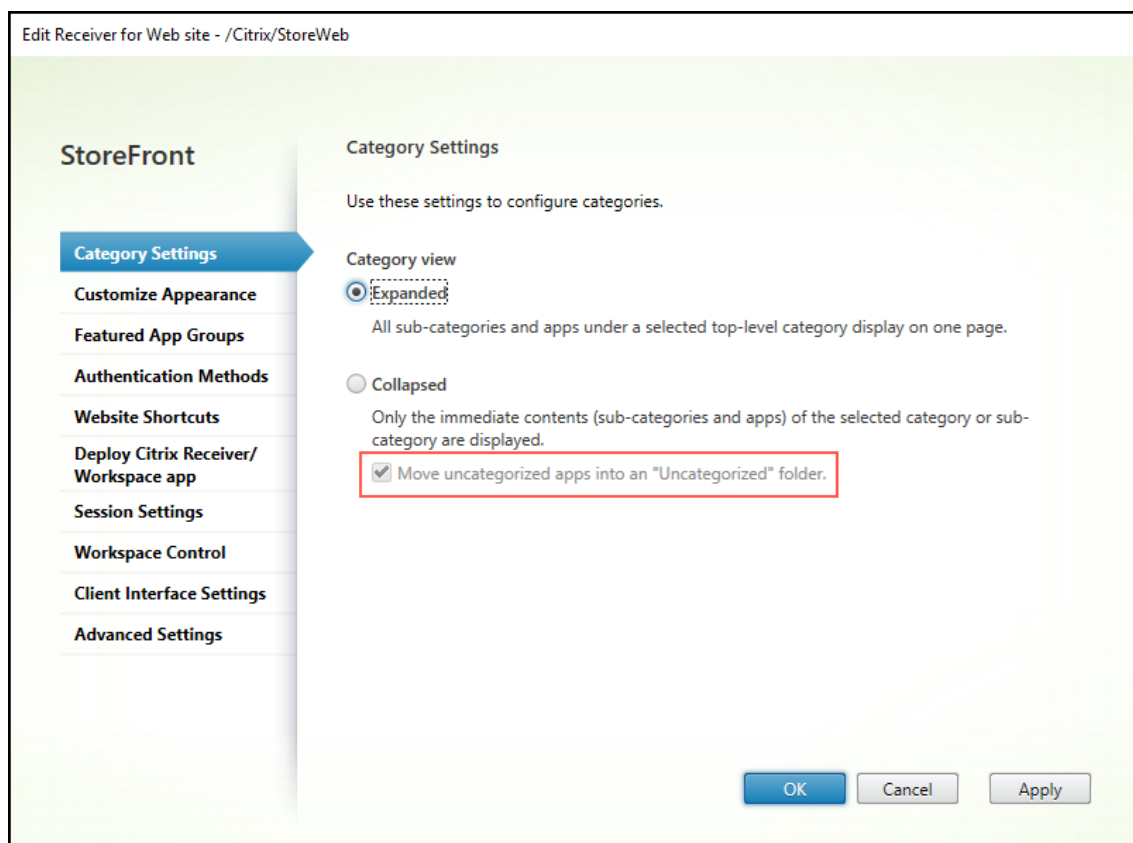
Edit Receiver for Web site - /Citrix/StoreWeb

StoreFront

Category Settings
Customize Appearance
Featured App Groups
Authentication Methods
Website Shortcuts
Deploy Citrix Receiver/ Workspace app
Session Settings
Workspace Control
Client Interface Settings
Advanced Settings

Category Settings

Use these settings to configure categories.

Category view

Expanded

All sub-categories and apps under a selected top-level category display on one page.

Collapsed

Only the immediate contents (sub-categories and apps) of the selected category or sub-category are displayed.

Move uncategorized apps into an "Uncategorized" folder.

OK
Cancel
Apply